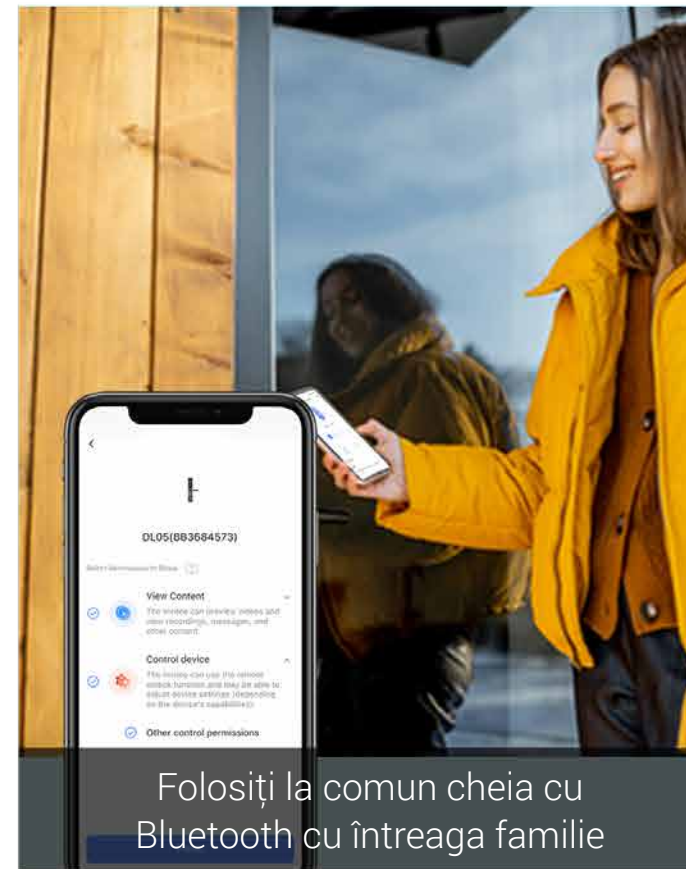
DL05(BB3684573)

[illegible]

View Content

The invitee can preview videos and view recordings, messages, and other content.

Control device

The invitee can use the remote unlock function and may be able to adjust device settings (depending on the device's capabilities).

Other control permissions

Folosiți la comun cheia cu Bluetooth cu întreaga familie